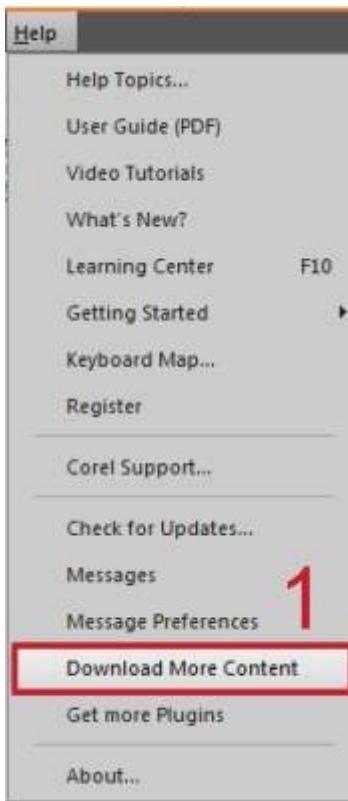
Help

Help Topics...

User Guide (PDF)

Video Tutorials

What's New?

Learning Center F10

Getting Started

Keyboard Map...

Register

Corel Support...

Check for Updates...

Messages

Message Preferences

1

Download More Content

Get more Plugins

About...